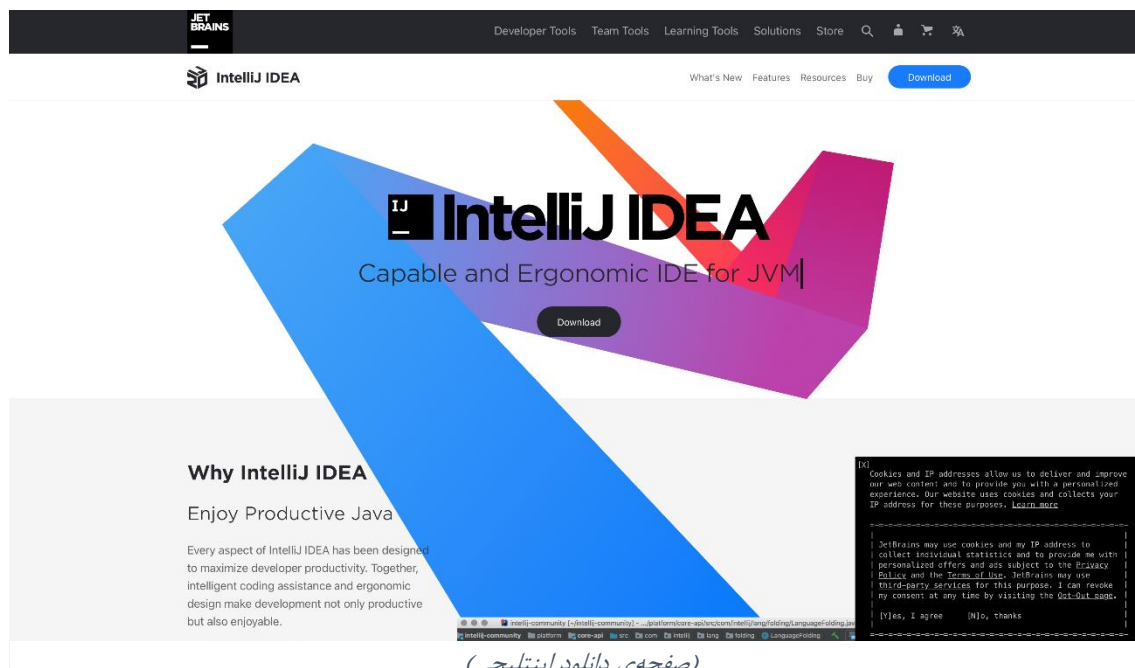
JET BRAINS

Developer Tools Team Tools Learning Tools Solutions Store

IntelliJ IDEA

What's New Features Resources Buy Download

IJ IntelliJ IDEA

Capable and Ergonomic IDE for JVM

Download

Why IntelliJ IDEA

Enjoy Productive Java

Every aspect of IntelliJ IDEA has been designed to maximize developer productivity. Together, intelligent coding assistance and ergonomic design make development not only productive but also enjoyable.

intellij-community [~/intellij-community] - .../platform/core-api/src/com/intellij/lang/folding/LanguageFolding.java

intellij-community platform core-api src com intellij lang folding LanguageFolding

[X]
Cookies and IP addresses allow us to deliver and improve our web content and to provide you with a personalized experience. Our website uses cookies and collects your IP address for these purposes. Learn more

JetBrains may use cookies and my IP address to collect individual statistics and to provide me with personalized offers and ads subject to the Privacy Policy and the Terms of Use. JetBrains may use third-party services for this purpose. I can revoke my consent at any time by visiting the Opt-Out page.

[Y]es, I agree [N]o, thanks

(صفحه‌ی دانلود اینتلیج)